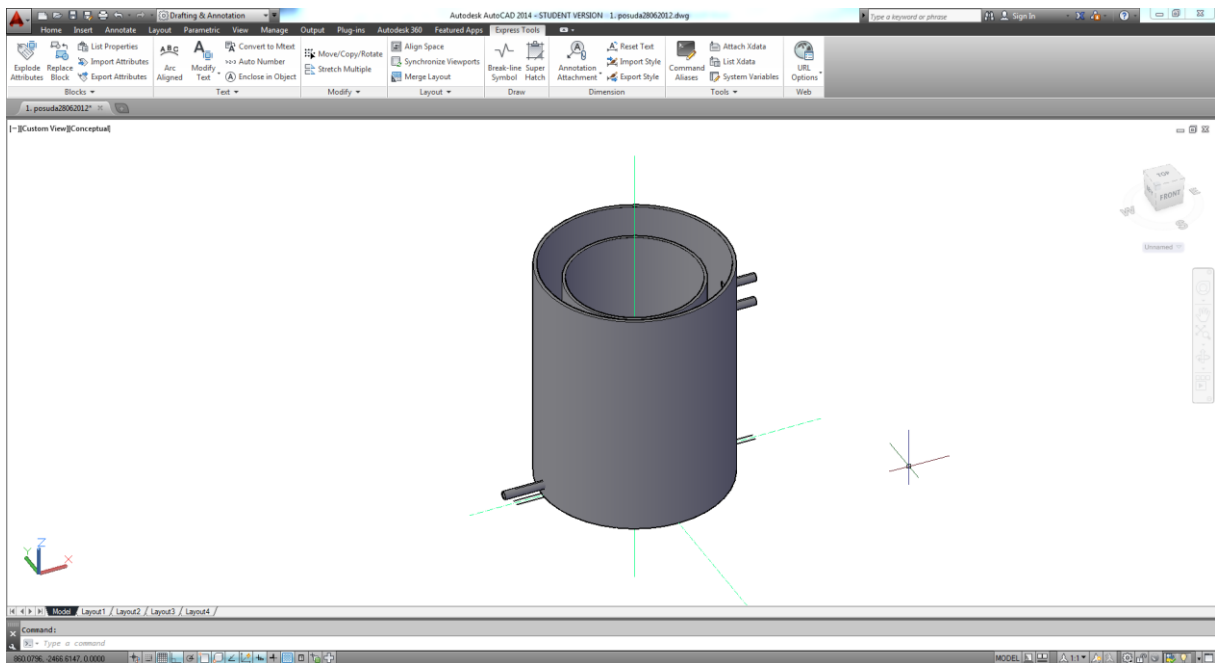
Drafting & Annotation
Autodesk AutoCAD 2014 - STUDENT VERSION 1. posuda28062012.dwg
Type a keyword or phrase
Sign In
Home Insert Annotate Layout Parametric View Manage Output Plug-ins Autodesk 360 Featured Apps Express Tools

Explode Attributes
Replace Block
List Properties
Import Attributes
Export Attributes
Blocks
Arc Aligned
Modify Text
Convert to Mtext
Auto Number
Enclose in Object
Text
Move/Copy/Rotate
Stretch Multiple
Modify
Align Space
Synchronize Viewports
Merge Layout
Layout
Break-line Symbol
Super Hatch
Draw
Annotation Attachment
Reset Text
Import Style
Export Style
Dimension
Command Aliases
Attach Xdata
List Xdata
System Variables
Tools
URL Options
Web

1. posuda28062012*

[−][Custom View][Conceptual]

TOP
FRONT
W
S
Unnamed

Model Layout1 Layout2 Layout3 Layout4

Command:
Type a command

860.0796, -2466.6147, 0.0000
MODEL 1:1